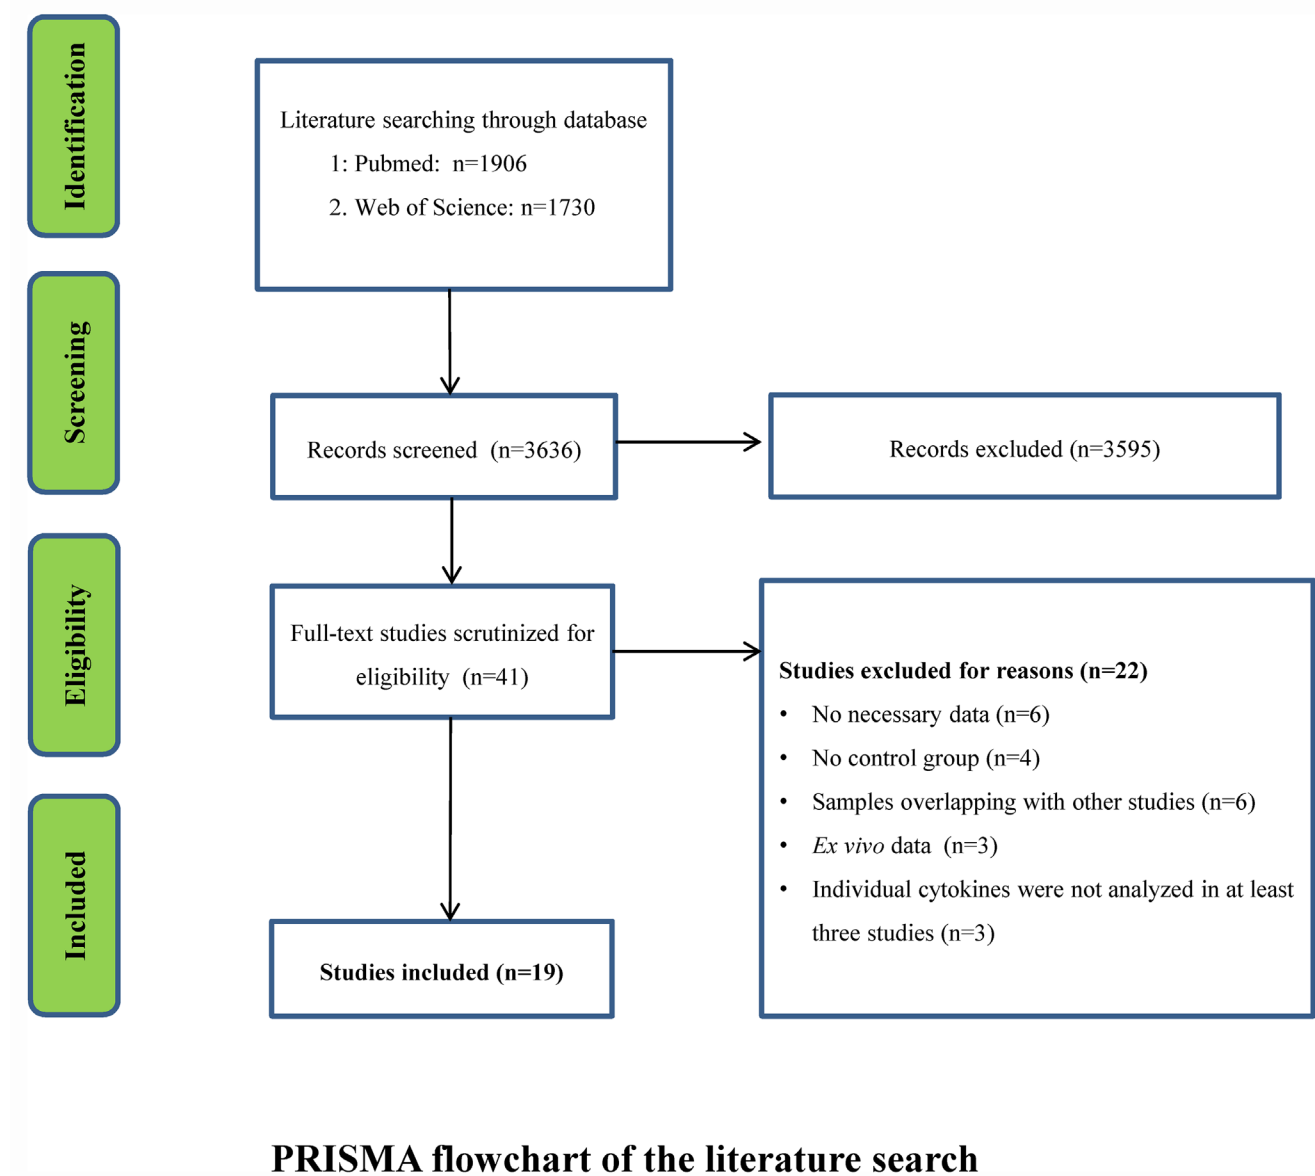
Identification

Literature searching through database
1: Pubmed: n=1906
2. Web of Science: n=1730

Screening

Records screened (n=3636)

Records excluded (n=3595)

Eligibility

Full-text studies scrutinized for eligibility (n=41)

Studies excluded for reasons (n=22)
• No necessary data (n=6)
• No control group (n=4)
• Samples overlapping with other studies (n=6)
• *Ex vivo* data (n=3)
• Individual cytokines were not analyzed in at least three studies (n=3)

Included

Studies included (n=19)

PRISMA flowchart of the literature search